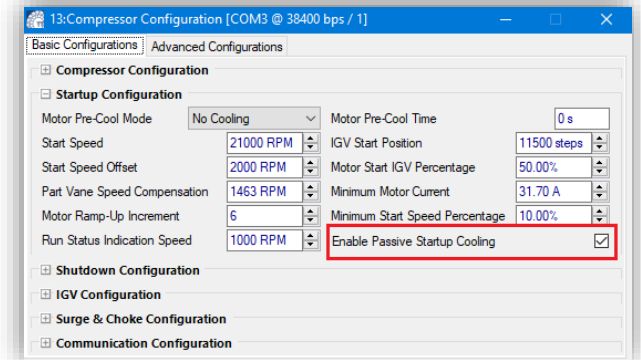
13:Compressor Configuration [COM3 @ 38400 bps / 1]

Basic Configurations | Advanced Configurations

⊞ Compressor Configuration

⊟ Startup Configuration

Motor Pre-Cool Mode: No Cooling

Motor Pre-Cool Time: 0 s

Start Speed: 21000 RPM

IGV Start Position: 11500 steps

Start Speed Offset: 2000 RPM

Motor Start IGV Percentage: 50.00%

Part Vane Speed Compensation: 1463 RPM

Minimum Motor Current: 31.70 A

Motor Ramp-Up Increment: 6

Minimum Start Speed Percentage: 10.00%

Run Status Indication Speed: 1000 RPM

Enable Passive Startup Cooling ☑

⊞ Shutdown Configuration

⊞ IGV Configuration

⊞ Surge & Choke Configuration

⊞ Communication Configuration